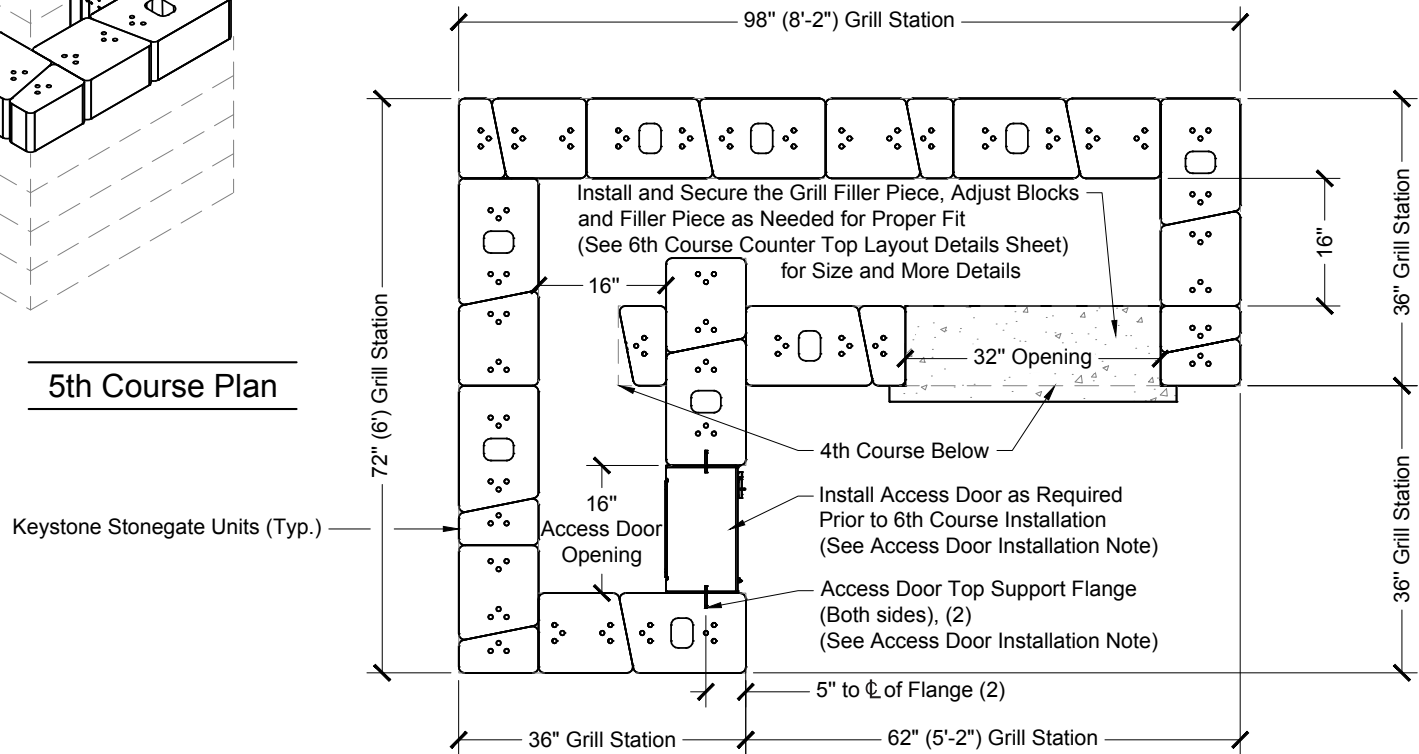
98" (8'-2") Grill Station

Install and Secure the Grill Filler Piece, Adjust Blocks and Filler Piece as Needed for Proper Fit (See 6th Course Counter Top Layout Details Sheet) for Size and More Details

16"

36" Grill Station

16"

32" Opening

5th Course Plan

72" (6') Grill Station

4th Course Below

16" Access Door Opening

Install Access Door as Required Prior to 6th Course Installation (See Access Door Installation Note)

36" Grill Station

Keystone Stonegate Units (Typ.)

Access Door Top Support Flange (Both sides), (2) (See Access Door Installation Note)

5" to ℄ of Flange (2)

36" Grill Station

62" (5'-2") Grill Station